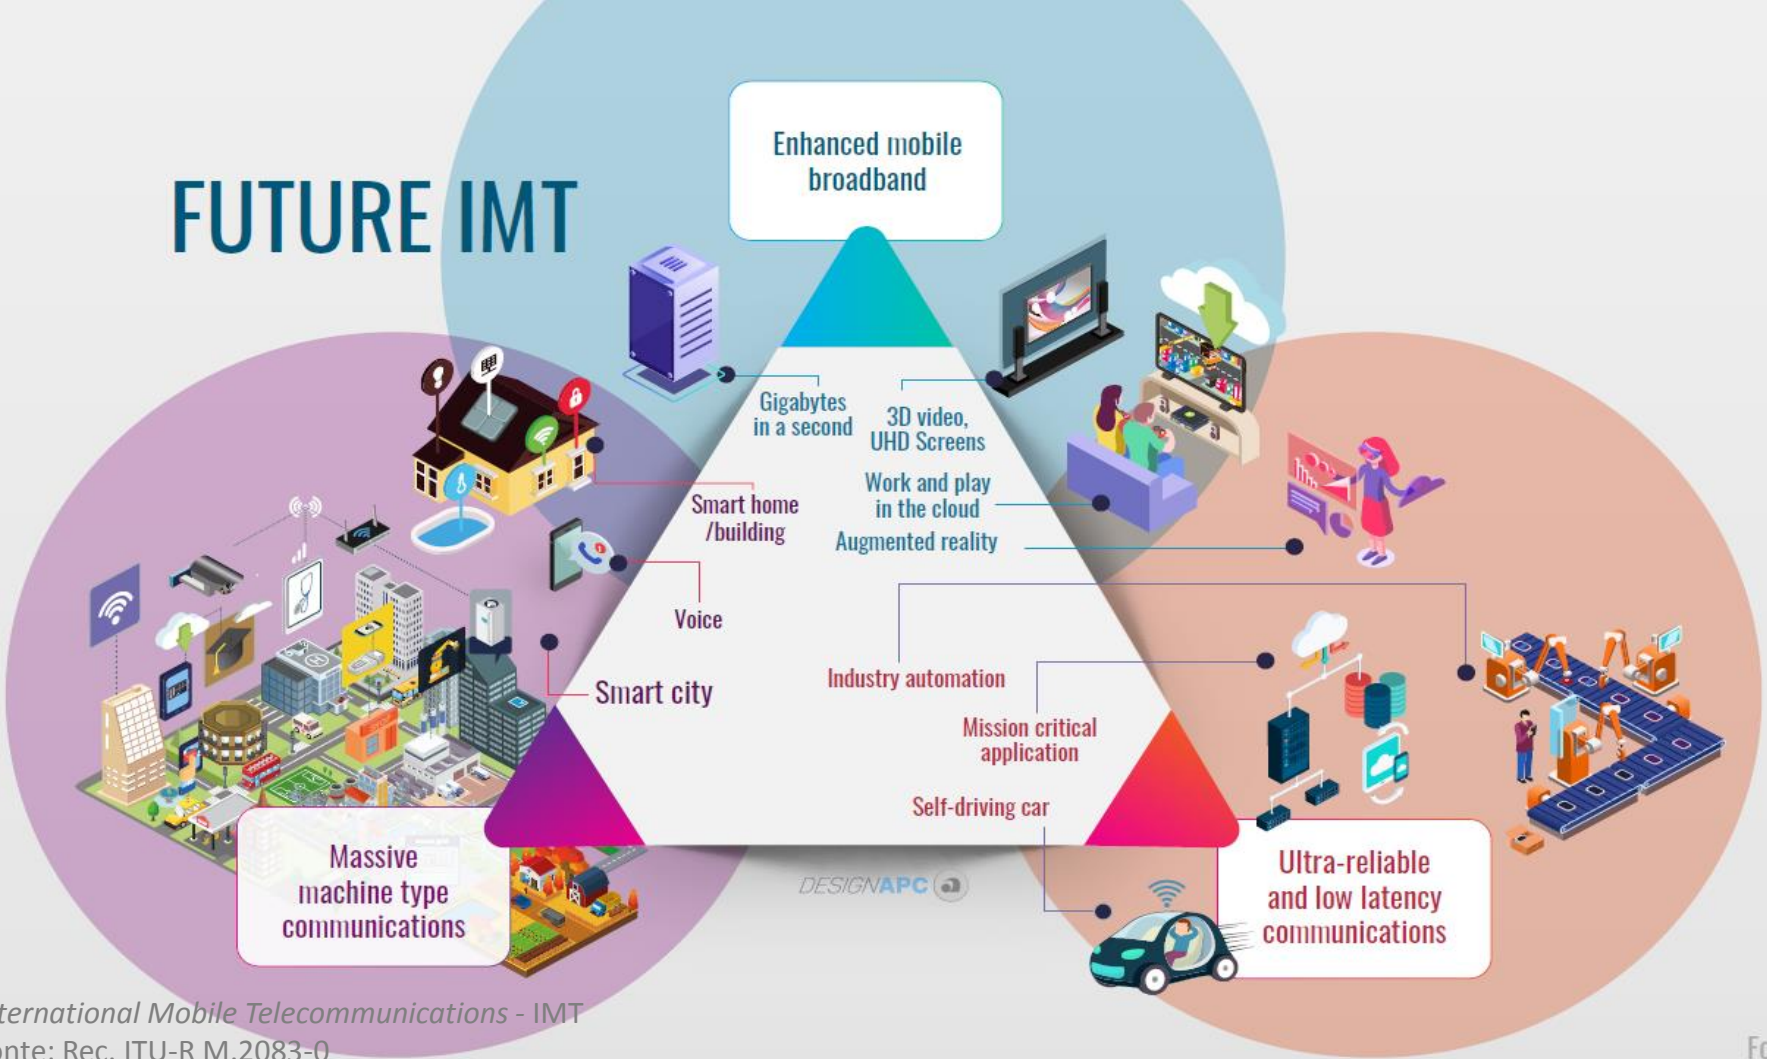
FUTURE IMT

Enhanced mobile broadband

Gigabytes in a second

3D video, UHD Screens

Work and play in the cloud

Augmented reality

Smart home /building

Voice

Smart city

Industry automation

Mission critical application

Self-driving car

Massive machine type communications

DESIGNAPC

Ultra-reliable and low latency communications

ternational Mobile Telecommunications - IMT
onte: Rec. ITU-R M.2083-0

Fo